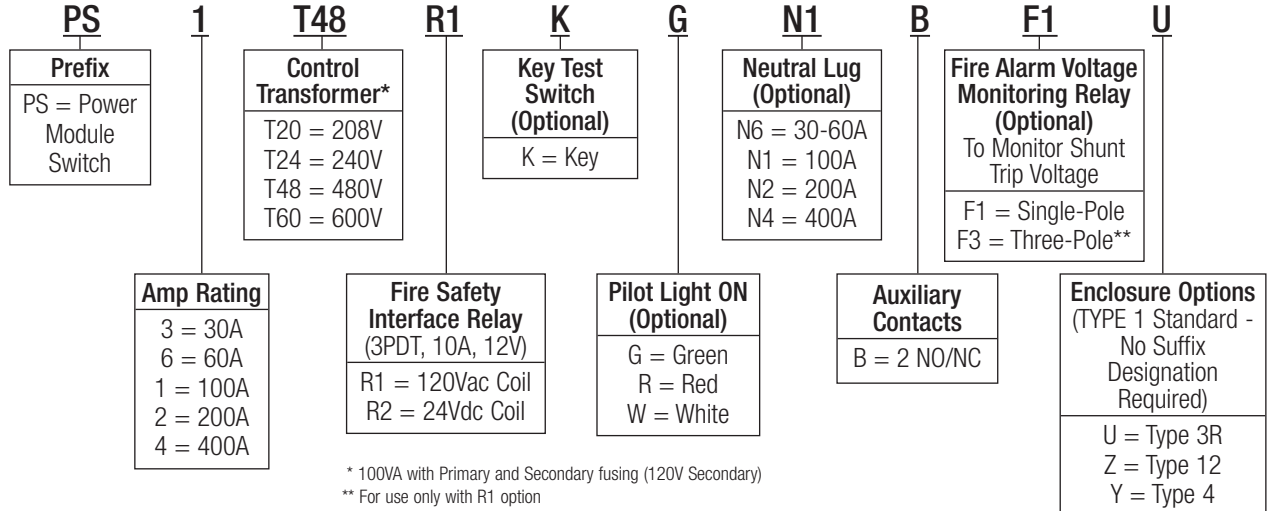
PS 1 T48 R1 K G N1 B F1 U

Prefix
PS = Power Module Switch

Control Transformer*
T20 = 208V
T24 = 240V
T48 = 480V
T60 = 600V

Key Test Switch (Optional)
K = Key

Neutral Lug (Optional)
N6 = 30-60A
N1 = 100A
N2 = 200A
N4 = 400A

Fire Alarm Voltage Monitoring Relay (Optional)
To Monitor Shunt Trip Voltage
F1 = Single-Pole
F3 = Three-Pole**

Amp Rating
3 = 30A
6 = 60A
1 = 100A
2 = 200A
4 = 400A

Fire Safety Interface Relay
(3PDT, 10A, 12V)
R1 = 120Vac Coil
R2 = 24Vdc Coil

Pilot Light ON (Optional)
G = Green
R = Red
W = White

Auxiliary Contacts
B = 2 NO/NC

Enclosure Options
(TYPE 1 Standard - No Suffix Designation Required)
U = Type 3R
Z = Type 12
Y = Type 4

* 100VA with Primary and Secondary fusing (120V Secondary)
** For use only with R1 option